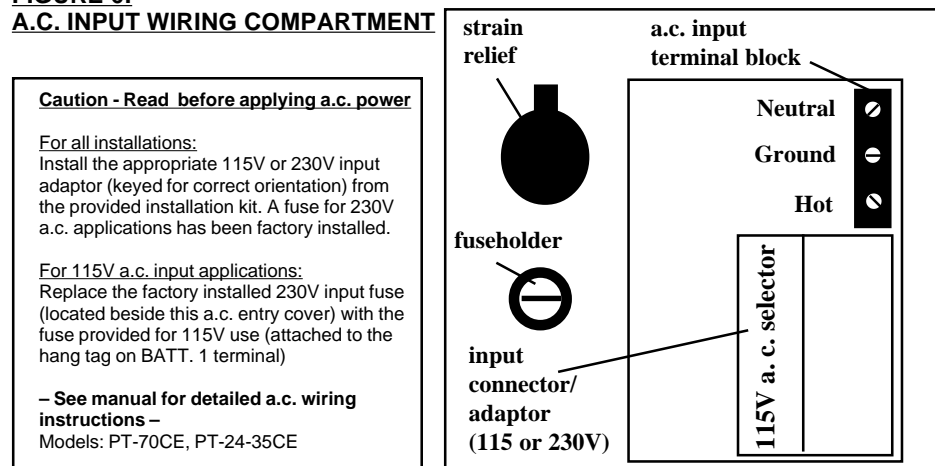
FIGURE 6.
A.C. INPUT WIRING COMPARTMENT

Caution - Read before applying a.c. power

For all installations:
Install the appropriate 115V or 230V input adaptor (keyed for correct orientation) from the provided installation kit. A fuse for 230V a.c. applications has been factory installed.

For 115V a.c. input applications:
Replace the factory installed 230V input fuse (located beside this a.c. entry cover) with the fuse provided for 115V use (attached to the hang tag on BATT. 1 terminal)

– See manual for detailed a.c. wiring instructions –
Models: PT-70CE, PT-24-35CE

strain relief

a.c. input terminal block

Neutral

Ground

Hot

fuseholder

115V a. c. selector

input connector/ adaptor (115 or 230V)